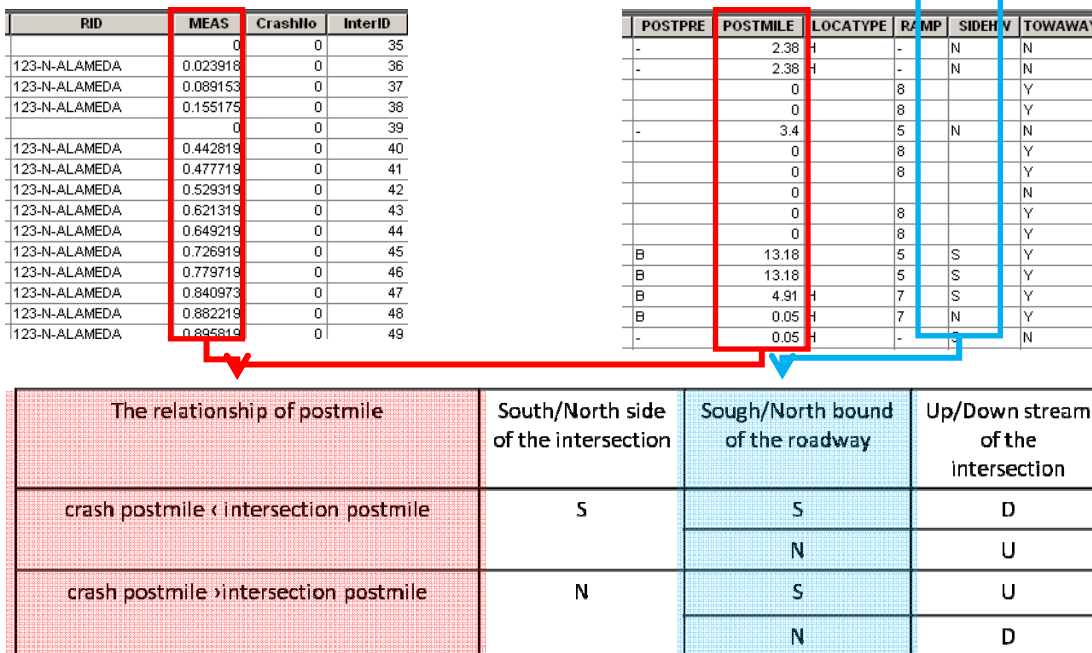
| RID | MEAS | CrashNo | InterID |
|---|---|---|---|
| | 0 | 0 | 35 |
| 123-N-ALAMEDA | 0.023918 | 0 | 36 |
| 123-N-ALAMEDA | 0.089153 | 0 | 37 |
| 123-N-ALAMEDA | 0.155175 | 0 | 38 |
| | 0 | 0 | 39 |
| 123-N-ALAMEDA | 0.442819 | 0 | 40 |
| 123-N-ALAMEDA | 0.477719 | 0 | 41 |
| 123-N-ALAMEDA | 0.529319 | 0 | 42 |
| 123-N-ALAMEDA | 0.621319 | 0 | 43 |
| 123-N-ALAMEDA | 0.649219 | 0 | 44 |
| 123-N-ALAMEDA | 0.726919 | 0 | 45 |
| 123-N-ALAMEDA | 0.779719 | 0 | 46 |
| 123-N-ALAMEDA | 0.840973 | 0 | 47 |
| 123-N-ALAMEDA | 0.882219 | 0 | 48 |
| 123-N-ALAMEDA | 0.895819 | 0 | 49 |

| POSTPRE | POSTMILE | LOCATYPE | RAMP | SIDEHW | TOWAWAY |
|---|---|---|---|---|---|
| - | 2.38 | H | - | N | N |
| - | 2.38 | H | - | N | N |
| | 0 | | 8 | | Y |
| | 0 | | 8 | | Y |
| - | 3.4 | | 5 | N | N |
| | 0 | | 8 | | Y |
| | 0 | | 8 | | Y |
| | 0 | | | | N |
| | 0 | | 8 | | Y |
| | 0 | | 8 | | Y |
| B | 13.18 | | 5 | S | Y |
| B | 13.18 | | 5 | S | Y |
| B | 4.91 | H | 7 | S | Y |
| B | 0.05 | H | 7 | N | Y |
| - | 0.05 | H | - | S | N |

| The relationship of postmile | South/North side of the intersection | Sough/North bound of the roadway | Up/Down stream of the intersection |
|---|---|---|---|
| crash postmile ‹ intersection postmile | S | S | D |
| | | N | U |
| crash postmile ›intersection postmile | N | S | U |
| | | N | D |